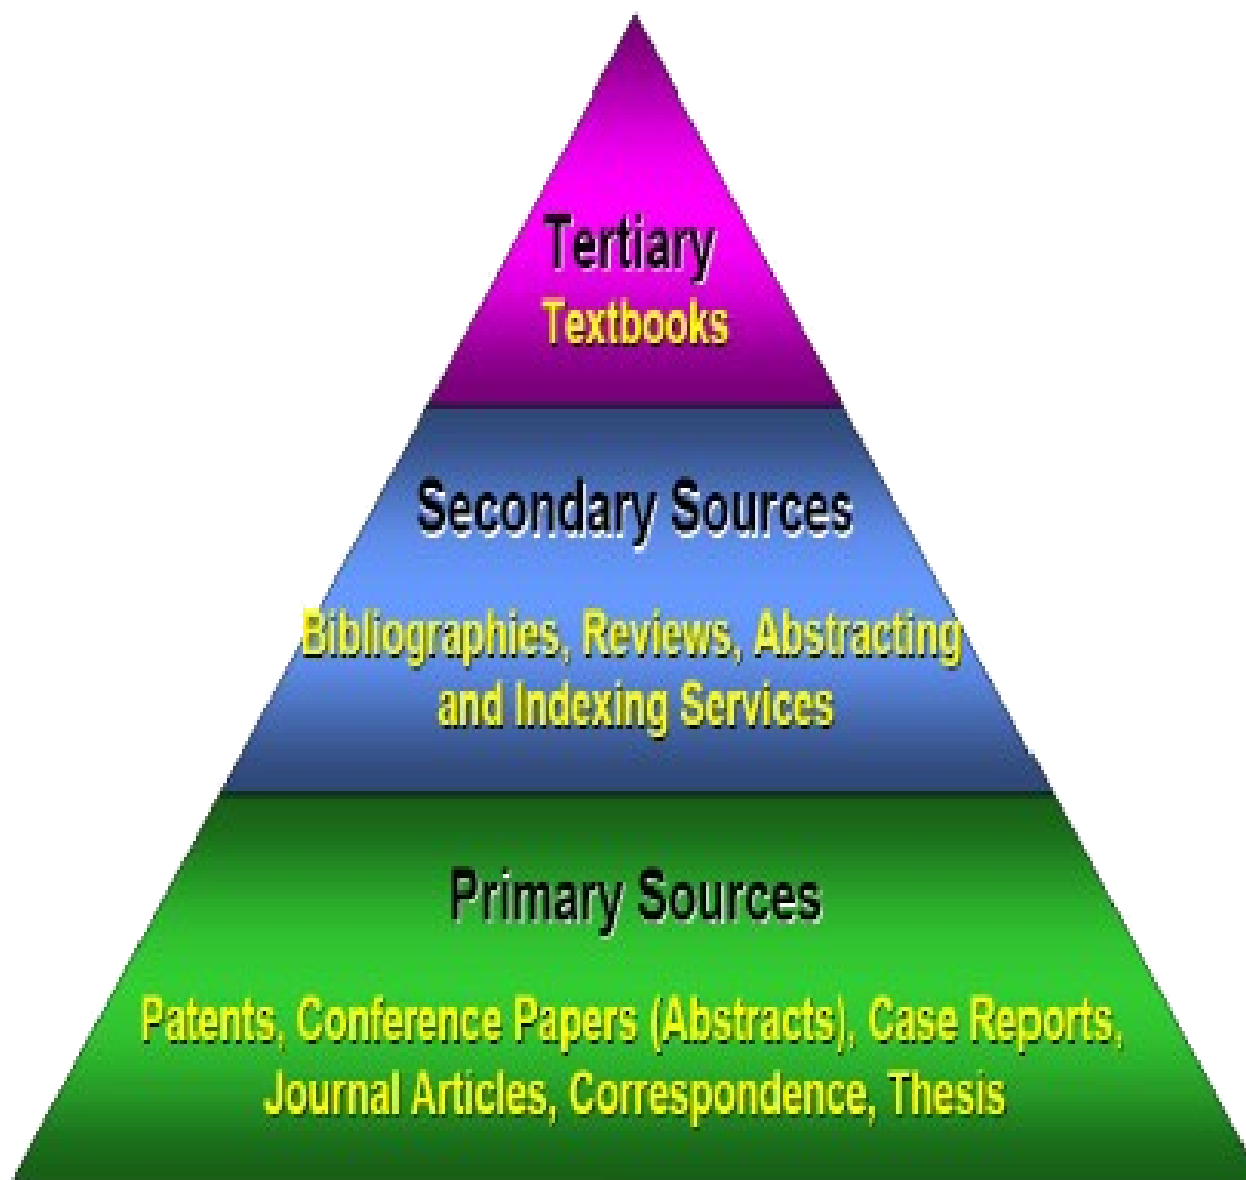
Tertiary
Textbooks

Secondary Sources

Bibliographies, Reviews, Abstracting and Indexing Services

Primary Sources

Patents, Conference Papers (Abstracts), Case Reports, Journal Articles, Correspondence, Thesis